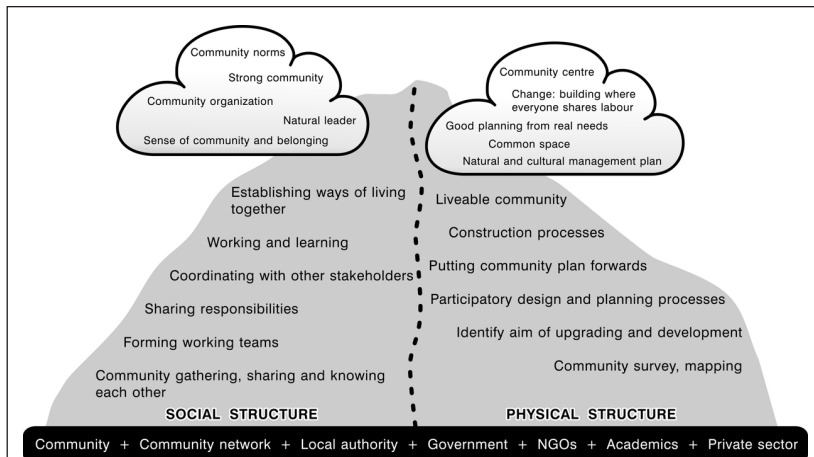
Community norms
Strong community
Community organization
Natural leader
Sense of community and belonging

Community centre
Change: building where everyone shares labour
Good planning from real needs
Common space
Natural and cultural management plan

Establishing ways of living together
Working and learning
Coordinating with other stakeholders
Sharing responsibilities
Forming working teams
Community gathering, sharing and knowing each other
SOCIAL STRUCTURE

Liveable community
Construction processes
Putting community plan forwards
Participatory design and planning processes
Identify aim of upgrading and development
Community survey, mapping
PHYSICAL STRUCTURE

Community + Community network + Local authority + Government + NGOs + Academics + Private sector